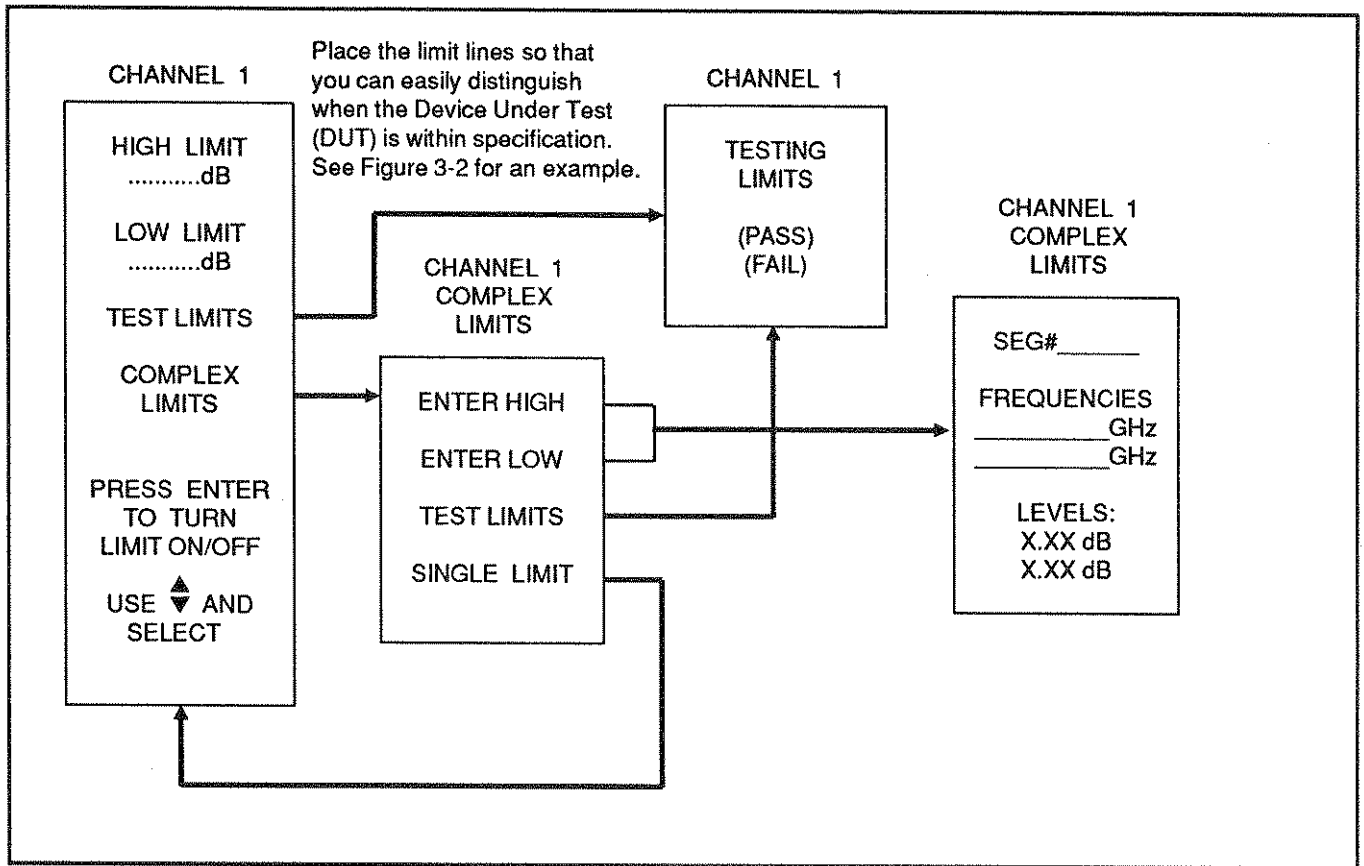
CHANNEL 1

HIGH LIMIT
...........dB

LOW LIMIT
...........dB

TEST LIMITS

COMPLEX
LIMITS

PRESS ENTER
TO TURN
LIMIT ON/OFF

USE ▲▼ AND
SELECT

Place the limit lines so that you can easily distinguish when the Device Under Test (DUT) is within specification. See Figure 3-2 for an example.

CHANNEL 1

TESTING
LIMITS

(PASS)
(FAIL)

CHANNEL 1
COMPLEX
LIMITS

ENTER HIGH

ENTER LOW

TEST LIMITS

SINGLE LIMIT

CHANNEL 1
COMPLEX
LIMITS

SEG#______

FREQUENCIES
__________GHz
__________GHz

LEVELS:
X.XX dB
X.XX dB